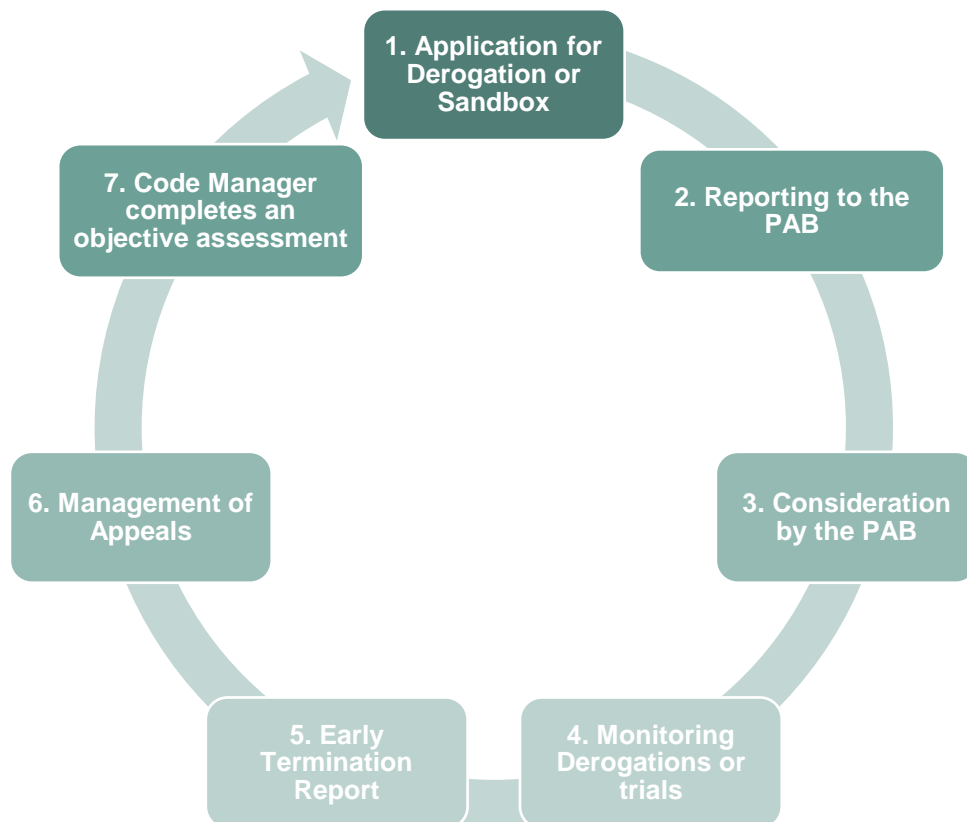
1. Application for Derogation or Sandbox

2. Reporting to the PAB

3. Consideration by the PAB

4. Monitoring Derogations or trials

5. Early Termination Report

6. Management of Appeals

7. Code Manager completes an objective assessment